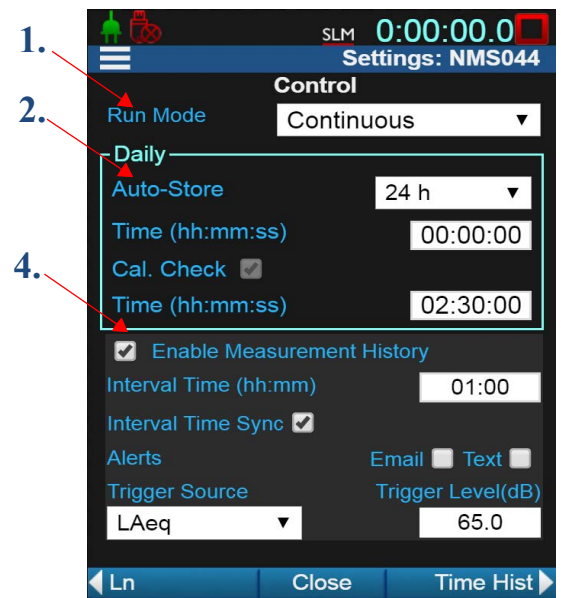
1.
2.
4.

SLM 0:00:00.0
Settings: NMS044
Control
Run Mode
Continuous
Daily
Auto-Store
24 h
Time (hh:mm:ss)
00:00:00
Cal. Check
Time (hh:mm:ss)
02:30:00
Enable Measurement History
Interval Time (hh:mm)
01:00
Interval Time Sync
Alerts
Email
Text
Trigger Source
Trigger Level(dB)
LAeq
65.0
Ln
Close
Time Hist